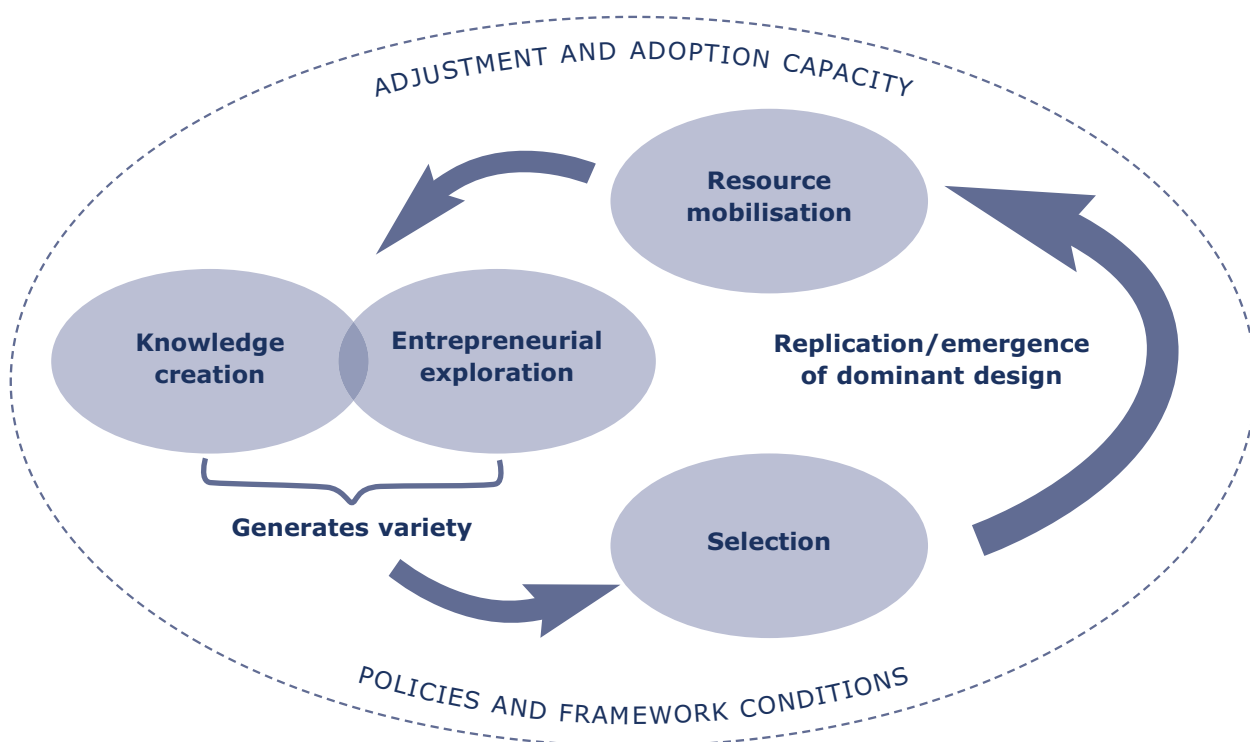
ADJUSTMENT AND ADOPTION CAPACITY

Resource mobilisation

Knowledge creation

Entrepreneurial exploration

Replication/emergence of dominant design

Generates variety

Selection

POLICIES AND FRAMEWORK CONDITIONS